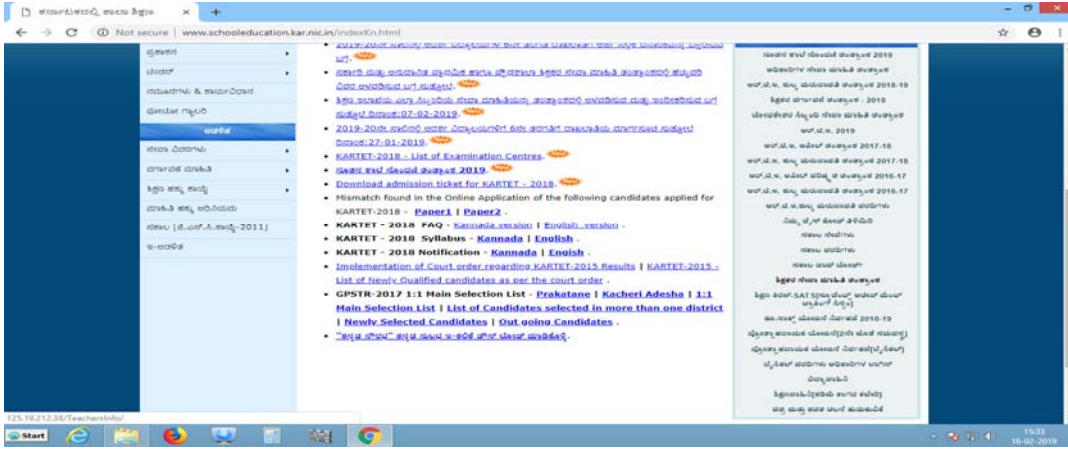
ಕರ್ನಾಟಕ ಸರ್ಕಾರ, ಶಾಲಾ ಶಿಕ್ಷಣ ×

Not secure | www.schooleducation.kar.nic.in/indexKn.html

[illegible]
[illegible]
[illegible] & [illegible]
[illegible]
ಅರ್ಜಿ
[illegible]
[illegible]
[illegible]
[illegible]
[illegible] [ಡಿ.ಎಸ್.ಇ.ಆರ್.ಟಿ-2011]
ಇ-ಆಡಳಿತ

• 2019-20ನೇ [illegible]
• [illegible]
• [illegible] ದಿನಾಂಕ:07-02-2019.
• 2019-20ನೇ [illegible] ದಿನಾಂಕ:27-01-2019.
• KARTET-2018 - List of Examination Centres.
• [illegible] 2019.
• Download admission ticket for KARTET - 2018.
• Mismatch found in the Online Application of the following candidates applied for KARTET-2018 - Paper1 | Paper2 .
• KARTET - 2018 FAQ - Kannada version | English version .
• KARTET - 2018 Syllabus - Kannada | English .
• KARTET - 2018 Notification - Kannada | English .
• Implementation of Court order regarding KARTET-2015 Results | KARTET-2015 - List of Newly Qualified candidates as per the court order .
• GPSTR-2017 1:1 Main Selection List - Prakatane | Kacheri Adesha | 1:1 Main Selection List | List of Candidates selected in more than one district | Newly Selected Candidates | Out going Candidates .
• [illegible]

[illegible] 2019
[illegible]
ಆರ್.ಟಿ.ಇ. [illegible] 2018-19
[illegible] - 2018
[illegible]
ಆರ್.ಟಿ.ಇ. 2019
ಆರ್.ಟಿ.ಇ. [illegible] 2017-18
ಆರ್.ಟಿ.ಇ. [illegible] 2017-18
ಆರ್.ಟಿ.ಇ. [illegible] 2016-17
ಆರ್.ಟಿ.ಇ. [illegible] 2016-17
ಆರ್.ಟಿ.ಇ. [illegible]
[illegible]
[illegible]
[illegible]
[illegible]
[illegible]
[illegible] SAT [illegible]
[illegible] 2018-19
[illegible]
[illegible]
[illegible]
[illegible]
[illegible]
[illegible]

125.19.212.38/TeachersInfo/

Start

15:33
18-02-2019